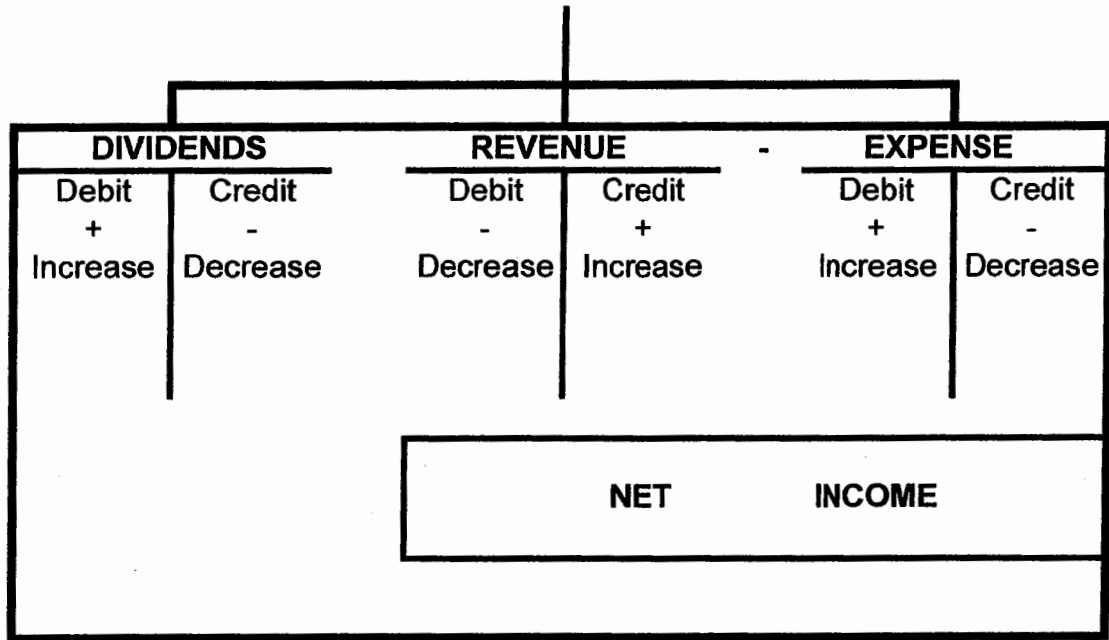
DIVIDENDS

| Debit | Credit |
|---|---|
| + | - |
| Increase | Decrease |

REVENUE

| Debit | Credit |
|---|---|
| - | + |
| Decrease | Increase |

-

EXPENSE

| Debit | Credit |
|---|---|
| + | - |
| Increase | Decrease |

NET INCOME